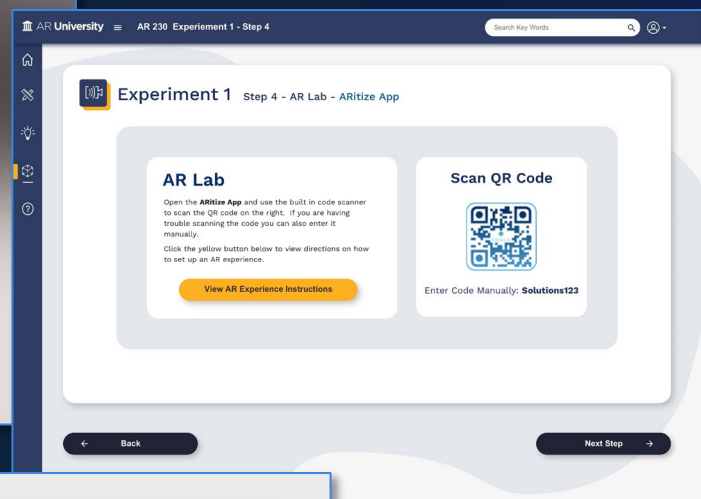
AR University AR 230 Experiment 1 - Step 4

Search Key Words

Experiment 1 Step 4 - AR Lab - ARitize App

AR Lab

Open the **ARitize App** and use the built in code scanner to scan the QR code on the right. If you are having trouble scanning the code you can also enter it manually.

Click the yellow button below to view directions on how to set up an AR experience.

View AR Experience Instructions

Scan QR Code

Enter Code Manually: **Solutions123**

← Back

Next Step →